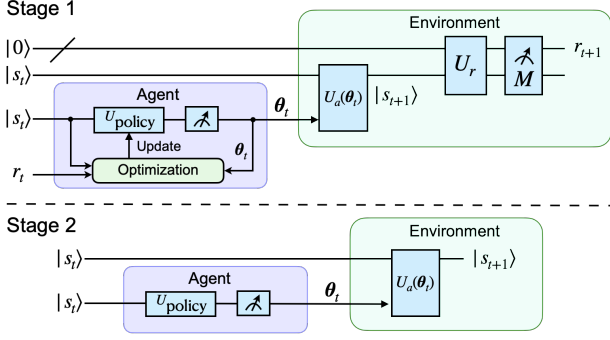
Stage 1

Environment

$|0\rangle$

$|s_t\rangle$

$U_r$

$M$

$r_{t+1}$

Agent

$|s_t\rangle$

$U_{\text{policy}}$

$\boldsymbol{\theta}_t$

$U_a(\boldsymbol{\theta}_t)$

$|s_{t+1}\rangle$

Update

$\boldsymbol{\theta}_t$

$r_t$

Optimization

Stage 2

Environment

$|s_t\rangle$

$|s_{t+1}\rangle$

Agent

$|s_t\rangle$

$U_{\text{policy}}$

$\boldsymbol{\theta}_t$

$U_a(\boldsymbol{\theta}_t)$